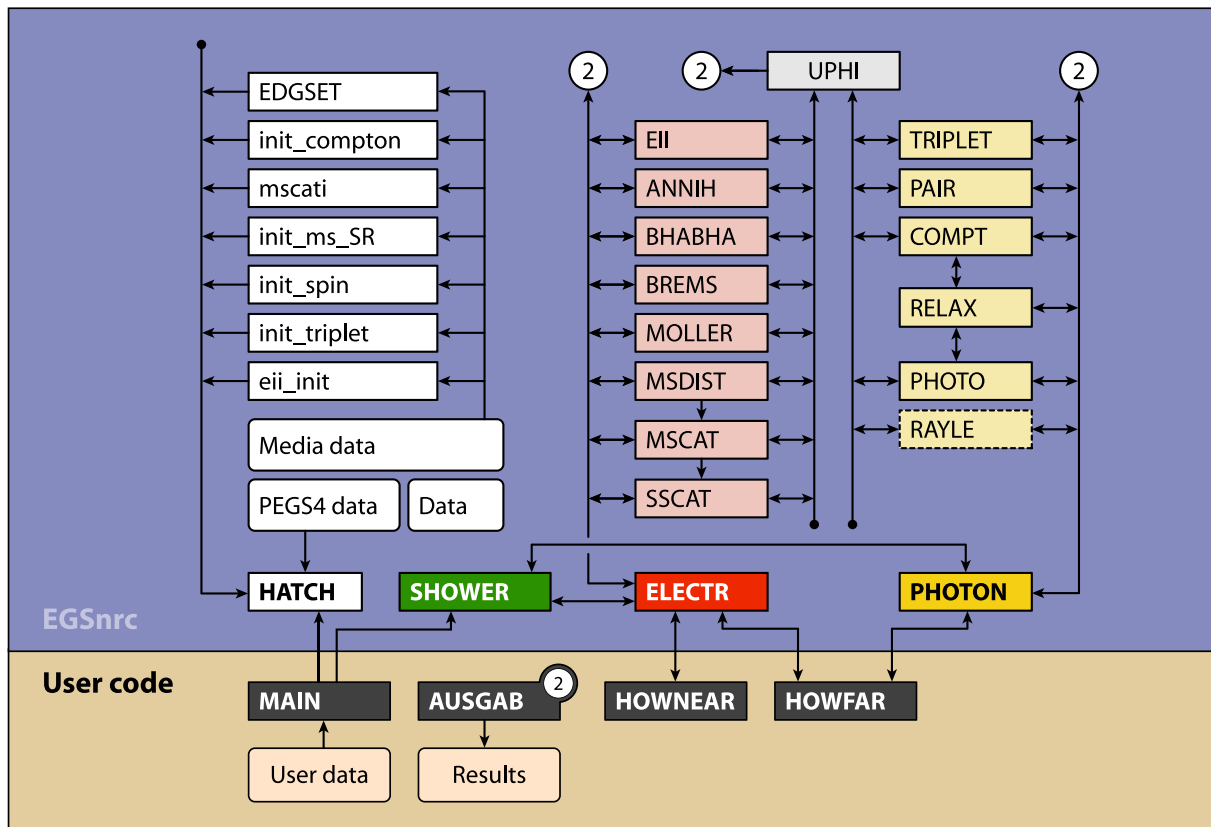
EDGSET
init_compton
mscati
init_ms_SR
init_spin
init_triplet
eii_init
Media data
PEGS4 data
Data

2
2
UPHI
2

EII
ANNIH
BHABHA
BREMS
MOLLER
MSDIST
MSCAT
SSCAT

TRIPLET
PAIR
COMPT
RELAX
PHOTO
RAYLE

HATCH
SHOWER
ELECTR
PHOTON

EGSnrc

User code
MAIN
AUSGAB
2
HOWNEAR
HOWFAR
User data
Results